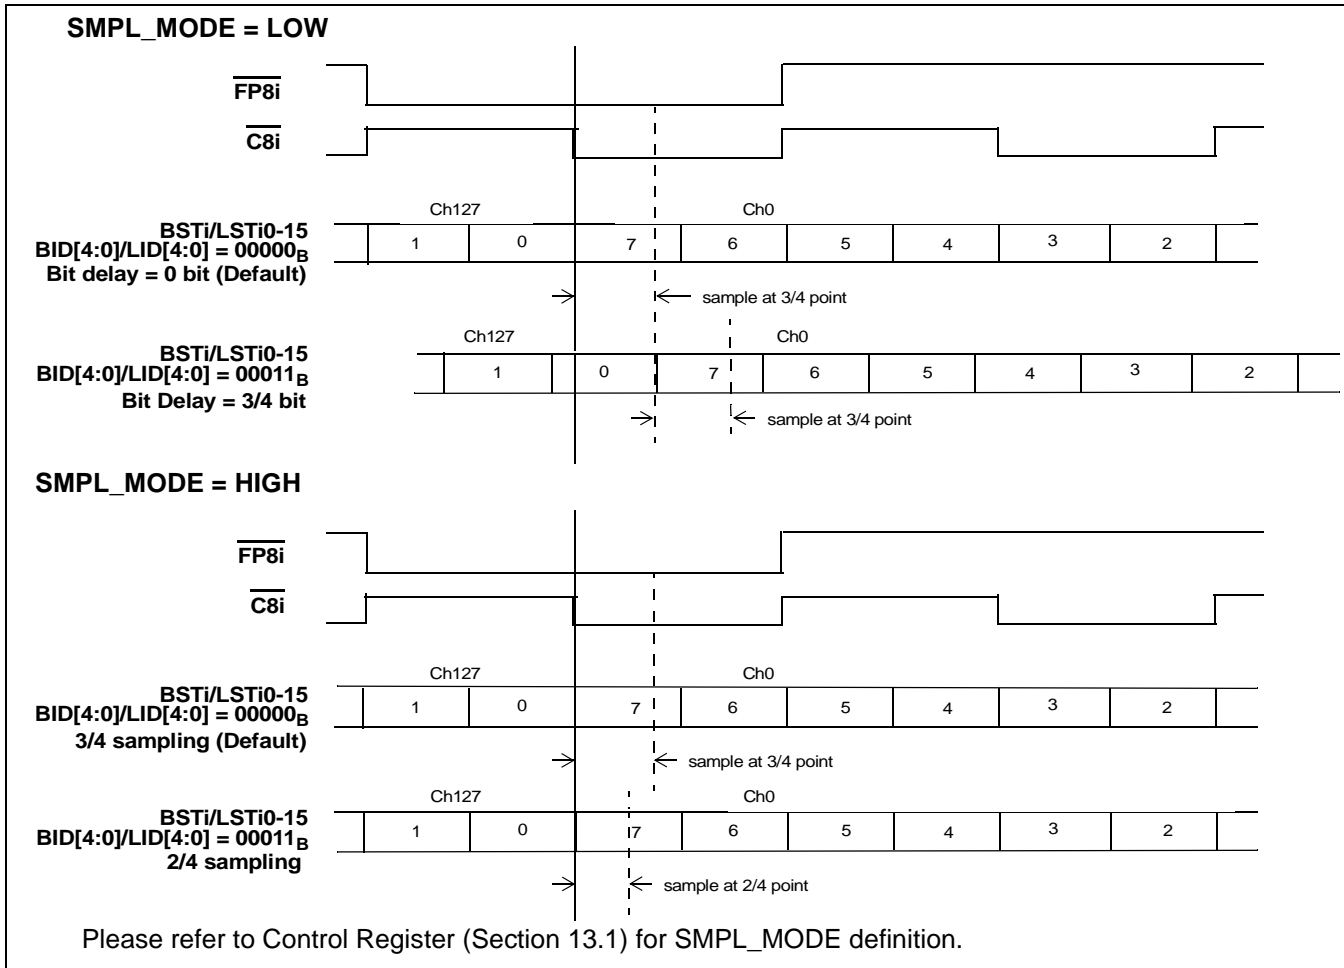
SMPL_MODE = LOW

$\overline{FP8i}$

$\overline{C8i}$

Ch127

Ch0

BSTi/LSTi0-15
BID[4:0]/LID[4:0] = 00000$_B$
Bit delay = 0 bit (Default)

1 0 7 6 5 4 3 2

sample at 3/4 point

Ch127

Ch0

BSTi/LSTi0-15
BID[4:0]/LID[4:0] = 00011$_B$
Bit Delay = 3/4 bit

1 0 7 6 5 4 3 2

sample at 3/4 point

SMPL_MODE = HIGH

$\overline{FP8i}$

$\overline{C8i}$

Ch127

Ch0

BSTi/LSTi0-15
BID[4:0]/LID[4:0] = 00000$_B$
3/4 sampling (Default)

1 0 7 6 5 4 3 2

sample at 3/4 point

Ch127

Ch0

BSTi/LSTi0-15
BID[4:0]/LID[4:0] = 00011$_B$
2/4 sampling

1 0 7 6 5 4 3 2

sample at 2/4 point

Please refer to Control Register (Section 13.1) for SMPL_MODE definition.